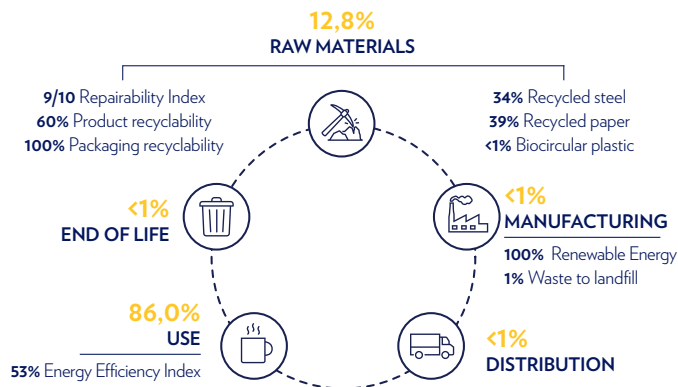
12,8%
RAW MATERIALS

9/10 Repairability Index
60% Product recyclability
100% Packaging recyclability

34% Recycled steel
39% Recycled paper
<1% Biocircular plastic

<1%
END OF LIFE

<1%
MANUFACTURING
100% Renewable Energy
1% Waste to landfill

86,0%
USE
53% Energy Efficiency Index

<1%
DISTRIBUTION